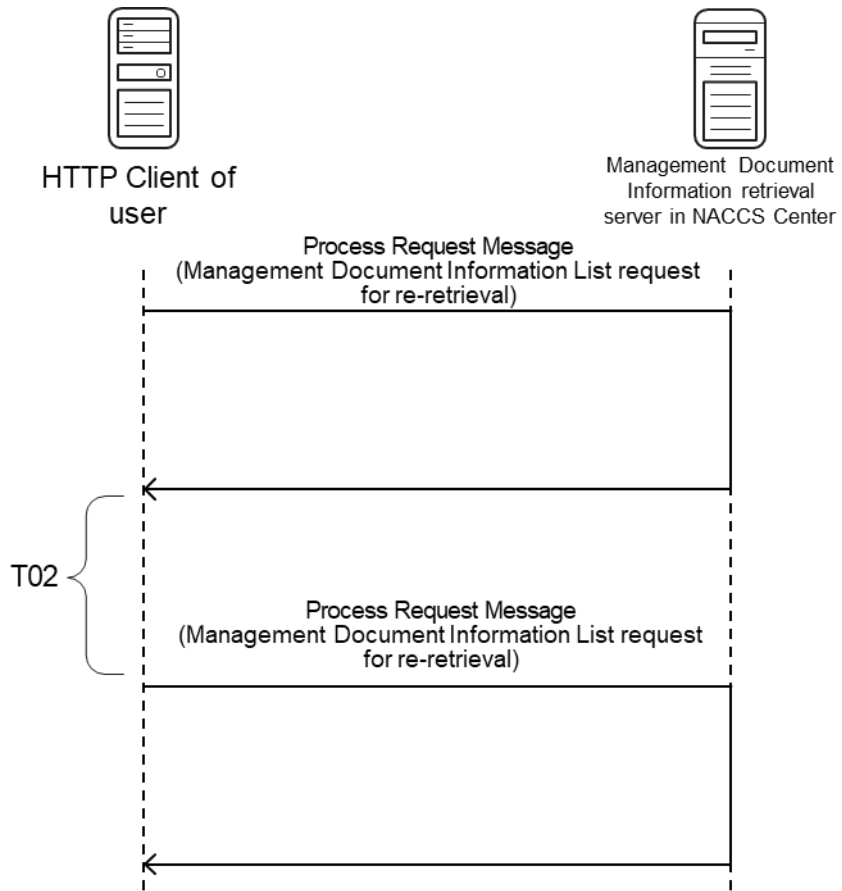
HTTP Client of user

Management Document Information retrieval server in NACCS Center

Process Request Message
(Management Document Information List request for re-retrieval)

T02

Process Request Message
(Management Document Information List request for re-retrieval)